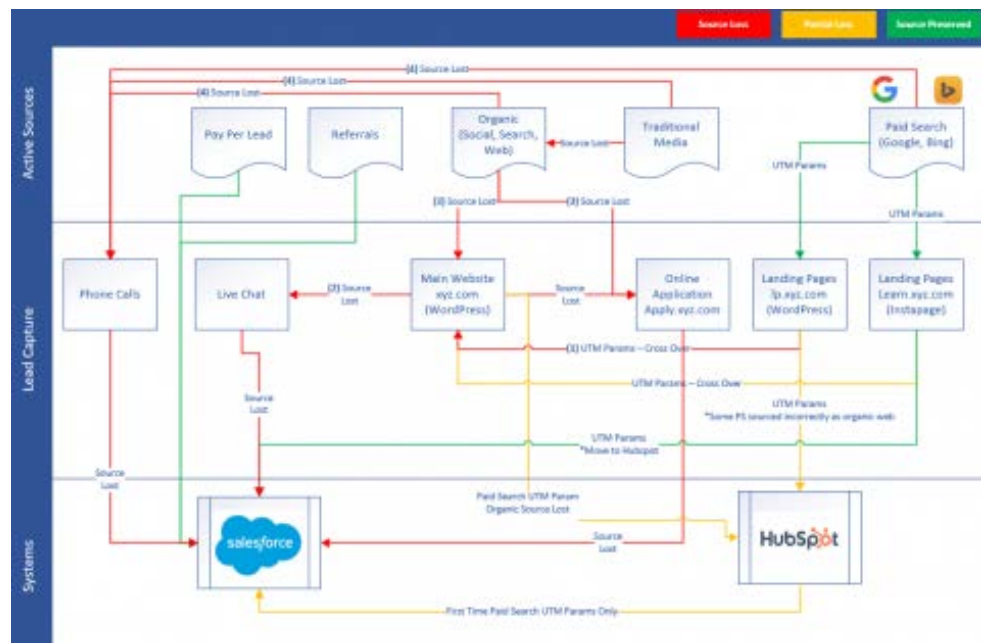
Source Lost
Partial Loss
Source Preserved

Active Sources

(4) Source Lost
(4) Source Lost
(4) Source Lost

Pay Per Lead
Referrals
Organic (Social, Search, Web)
Source Lost
Traditional Media
Paid Search (Google, Bing)

UTM Params
(3) Source Lost
(3) Source Lost
UTM Params

Lead Capture

Phone Calls
Live Chat
(2) Source Lost
Main Website xyz.com (WordPress)
Source Lost
Online Application Apply.xyz.com
Landing Pages lp.xyz.com (WordPress)
Landing Pages Learn.xyz.com (Instapage)

(1) UTM Params – Cross Over
UTM Params – Cross Over
UTM Params
*Some PS sourced incorrectly as organic web

Source Lost
UTM Params
*Move to Hubspot

Source Lost

Systems

Paid Search UTM Param
Organic Source Lost

salesforce
Source Lost
HubSpot

First Time Paid Search UTM Params Only